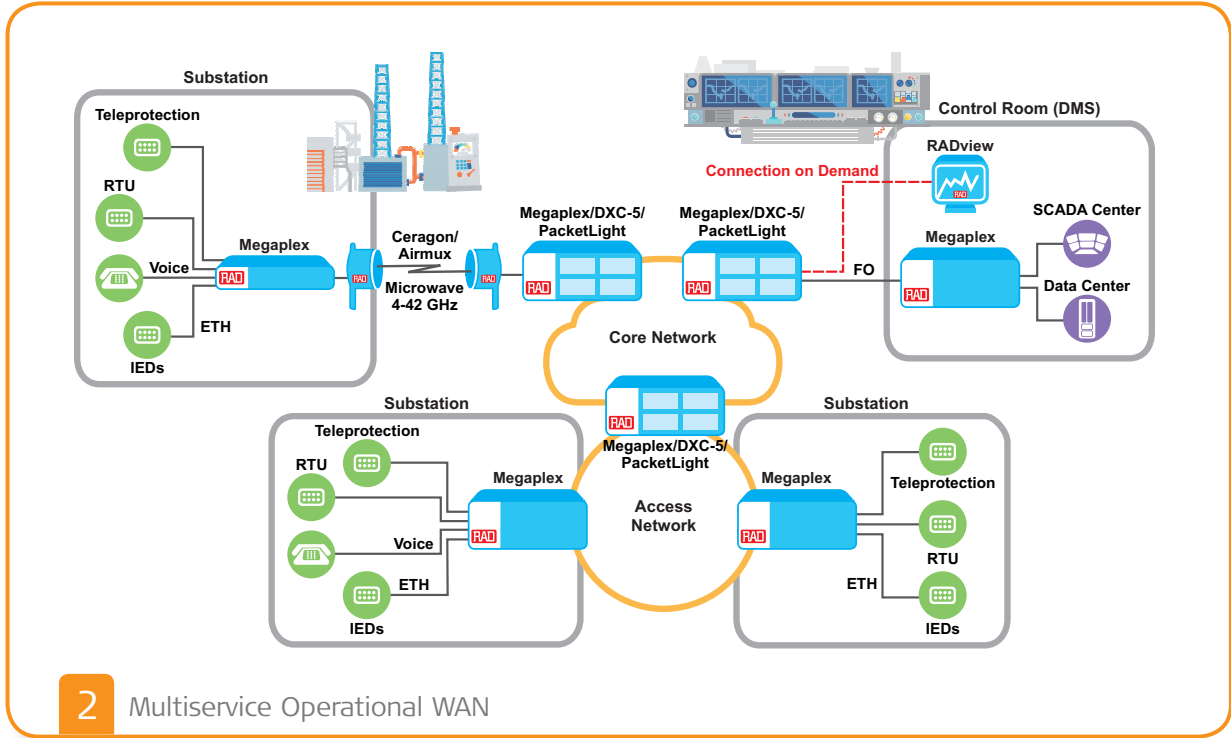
Substation

Teleprotection

RTU

Voice

ETH

IEDs

Megaplex

RAD

Ceragon/ Airmux

Microwave 4-42 GHz

Megaplex/DXC-5/ PacketLight

Megaplex/DXC-5/ PacketLight

Connection on Demand

Control Room (DMS)

RADview

SCADA Center

Megaplex

FO

Data Center

Core Network

Megaplex/DXC-5/ PacketLight

Substation

Teleprotection

RTU

Megaplex

Voice

ETH

IEDs

Access Network

Substation

Megaplex

Teleprotection

RTU

ETH

IEDs

2 Multiservice Operational WAN